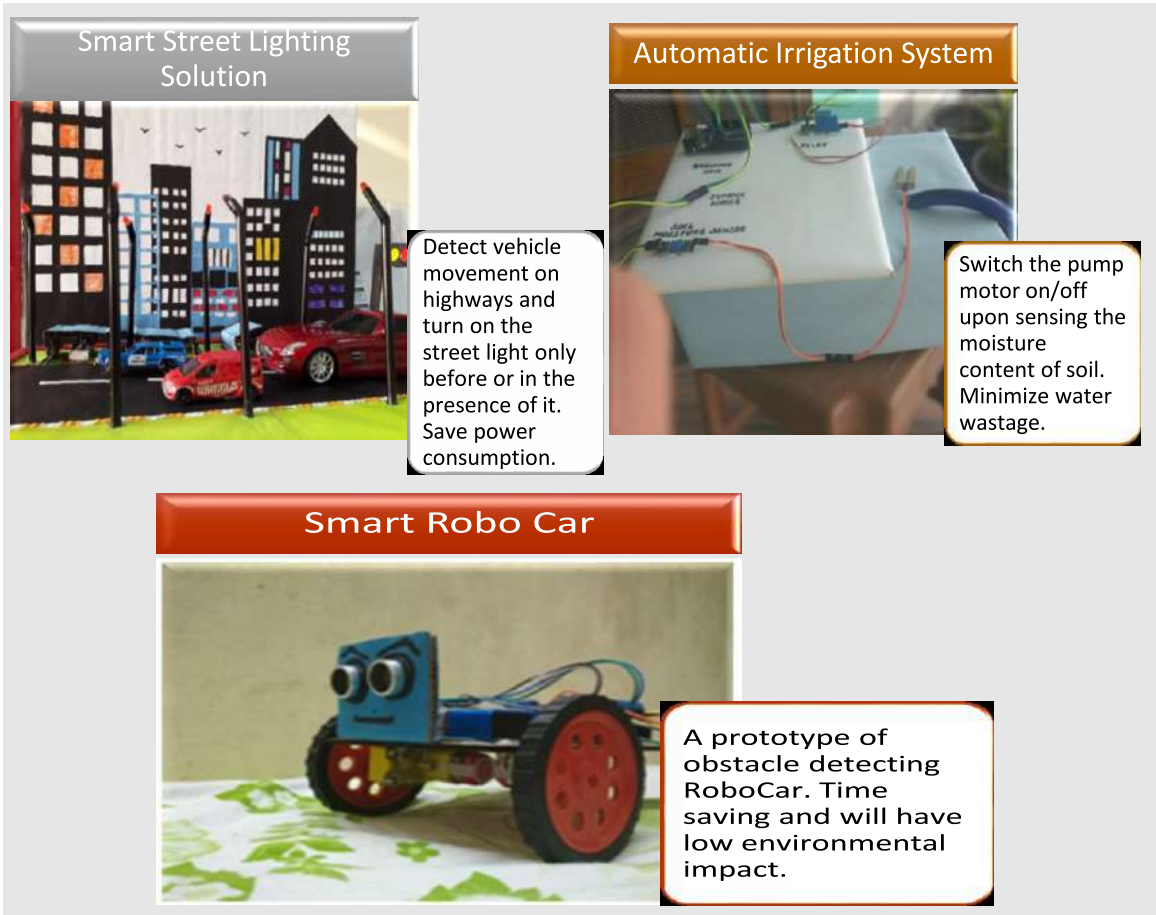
Smart Street Lighting Solution

Detect vehicle movement on highways and turn on the street light only before or in the presence of it. Save power consumption.

Automatic Irrigation System

Switch the pump motor on/off upon sensing the moisture content of soil. Minimize water wastage.

Smart Robo Car

A prototype of obstacle detecting RoboCar. Time saving and will have low environmental impact.